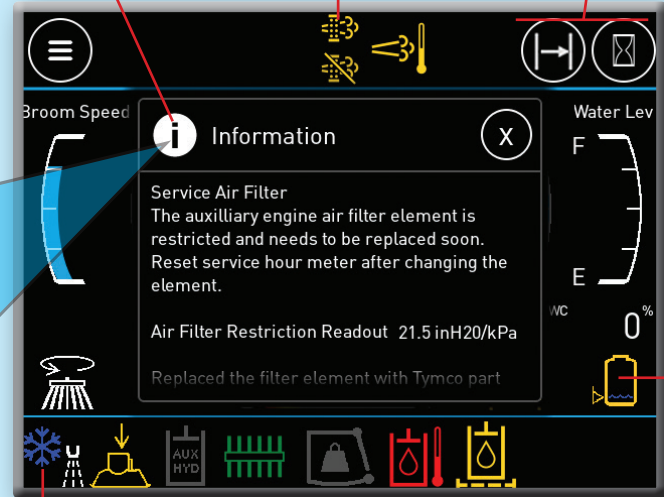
Broom Speed

Information

X

Service Air Filter
The auxilliary engine air filter element is restricted and needs to be replaced soon. Reset service hour meter after changing the element.

Air Filter Restriction Readout 21.5 inH20/kPa

Replaced the filter element with Tymco part

Water Lev

F

E

WC

0%

AUX HYD